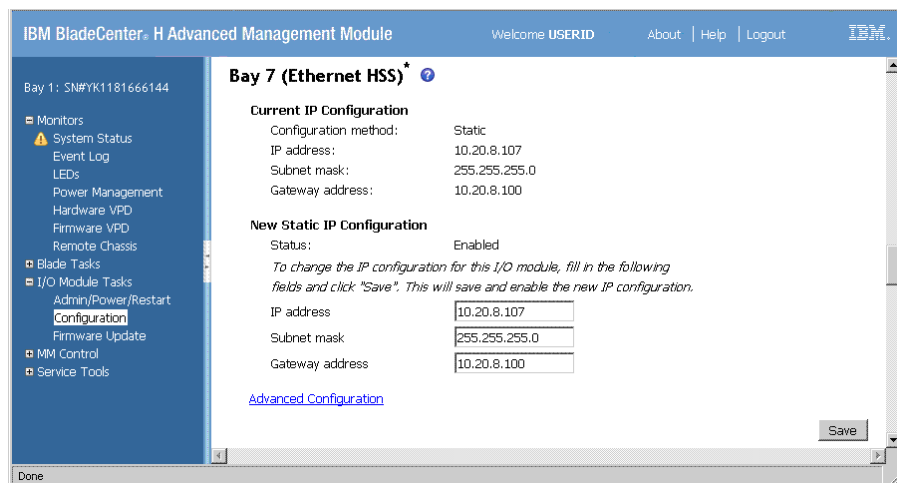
IBM BladeCenter® H Advanced Management Module

Welcome USERID

About | Help | Logout

IBM.

Bay 1: SN#YK1181666144

Monitors
System Status
Event Log
LEDs
Power Management
Hardware VPD
Firmware VPD
Remote Chassis
Blade Tasks
I/O Module Tasks
Admin/Power/Restart
Configuration
Firmware Update
MM Control
Service Tools

Bay 7 (Ethernet HSS)*

Current IP Configuration

| | |
|---|---|
| Configuration method: | Static |
| IP address: | 10.20.8.107 |
| Subnet mask: | 255.255.255.0 |
| Gateway address: | 10.20.8.100 |

New Static IP Configuration

Status: Enabled

To change the IP configuration for this I/O module, fill in the following fields and click "Save". This will save and enable the new IP configuration.

| | |
|---|---|
| IP address | 10.20.8.107 |
| Subnet mask | 255.255.255.0 |
| Gateway address | 10.20.8.100 |

Advanced Configuration

Save

Done